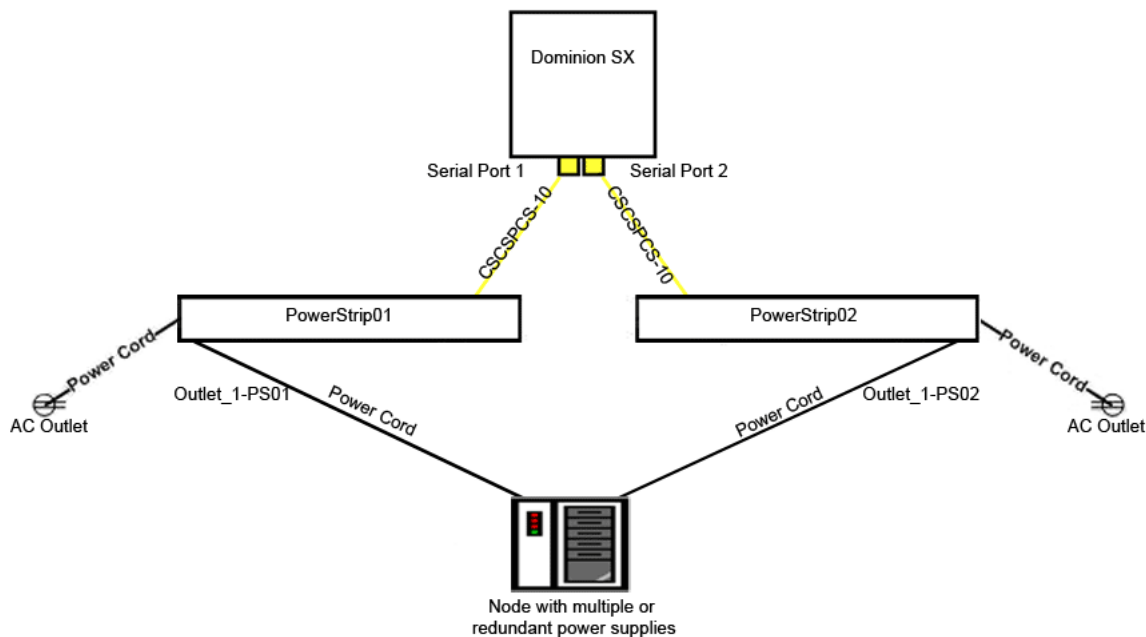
Dominion SX

Serial Port 1

Serial Port 2

CSCSPCS-10

CSCSPCS-10

PowerStrip01

PowerStrip02

Power Cord

Power Cord

AC Outlet

AC Outlet

Outlet_1-PS01

Power Cord

Power Cord

Outlet_1-PS02

Node with multiple or redundant power supplies